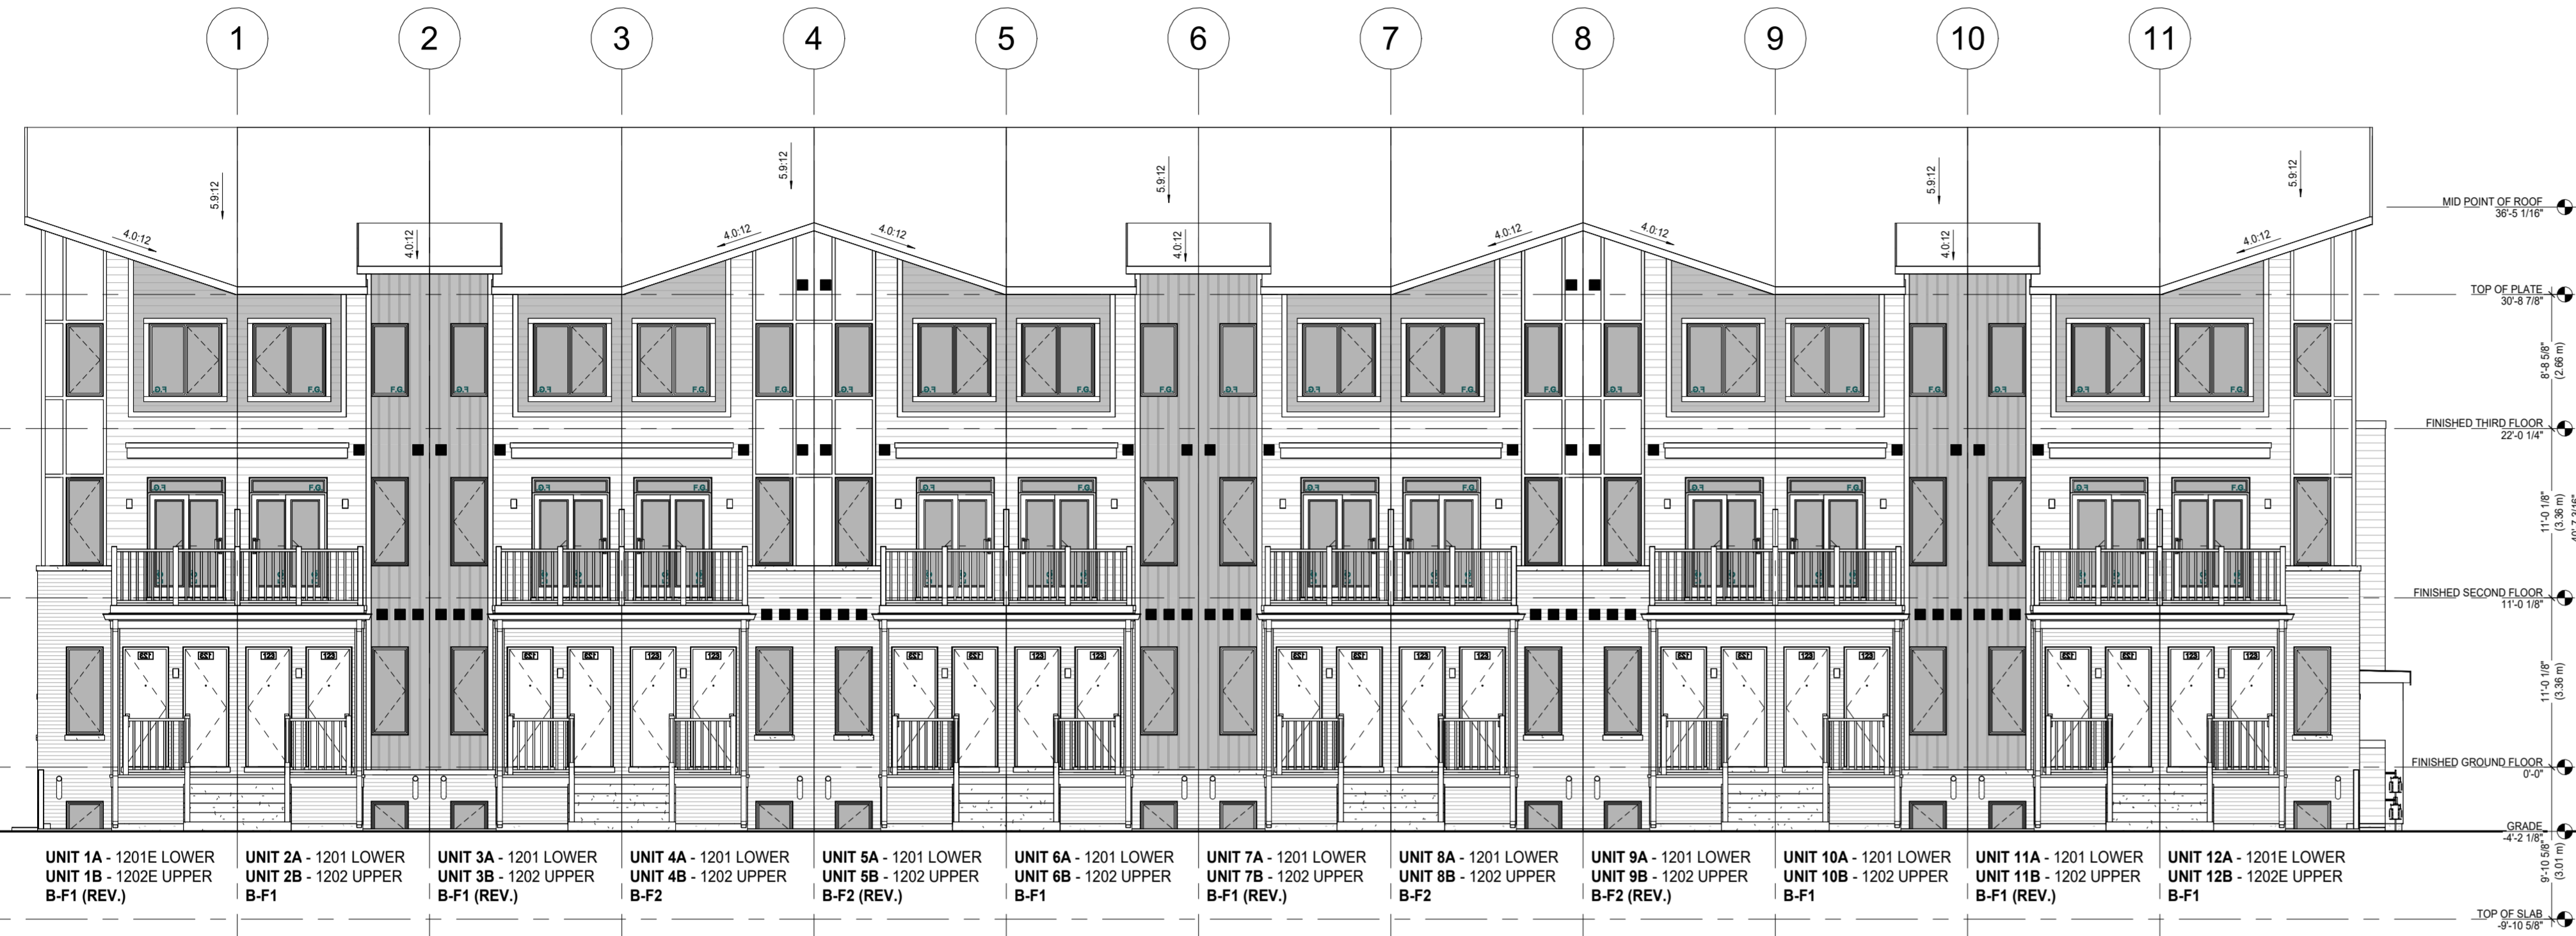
1 2 3 4 5 6 7 8 9 10 11

5.9:12 4.0:12 4.0:12 5.9:12 4.0:12 4.0:12 5.9:12 4.0:12 4.0:12 4.0:12 5.9:12 4.0:12 4.0:12 5.9:12

MID POINT OF ROOF
36'-5 1/16"

TOP OF PLATE
30'-8 7/8"

8'-8 5/8"
(2.66 m)

FINISHED THIRD FLOOR
22'-0 1/4"

11'-0 1/8"
(3.36 m)

FINISHED SECOND FLOOR
11'-0 1/8"

11'-0 1/8"
(3.36 m)

FINISHED GROUND FLOOR
0'-0"

GRADE
-4'-2 1/8"

9'-10 5/8"
(3.01 m)

TOP OF SLAB
-9'-10 5/8"

F.G. F.G. F.G. F.G. F.G. F.G. F.G. F.G. F.G. F.G. F.G. F.G.

123 123 123 123 123 123 123 123 123 123 123 123

**UNIT 1A** - 1201E LOWER
**UNIT 1B** - 1202E UPPER
**B-F1 (REV.)**

**UNIT 2A** - 1201 LOWER
**UNIT 2B** - 1202 UPPER
**B-F1**

**UNIT 3A** - 1201 LOWER
**UNIT 3B** - 1202 UPPER
**B-F1 (REV.)**

**UNIT 4A** - 1201 LOWER
**UNIT 4B** - 1202 UPPER
**B-F2**

**UNIT 5A** - 1201 LOWER
**UNIT 5B** - 1202 UPPER
**B-F2 (REV.)**

**UNIT 6A** - 1201 LOWER
**UNIT 6B** - 1202 UPPER
**B-F1**

**UNIT 7A** - 1201 LOWER
**UNIT 7B** - 1202 UPPER
**B-F1 (REV.)**

**UNIT 8A** - 1201 LOWER
**UNIT 8B** - 1202 UPPER
**B-F2**

**UNIT 9A** - 1201 LOWER
**UNIT 9B** - 1202 UPPER
**B-F2 (REV.)**

**UNIT 10A** - 1201 LOWER
**UNIT 10B** - 1202 UPPER
**B-F1**

**UNIT 11A** - 1201 LOWER
**UNIT 11B** - 1202 UPPER
**B-F1 (REV.)**

**UNIT 12A** - 1201E LOWER
**UNIT 12B** - 1202E UPPER
**B-F1**